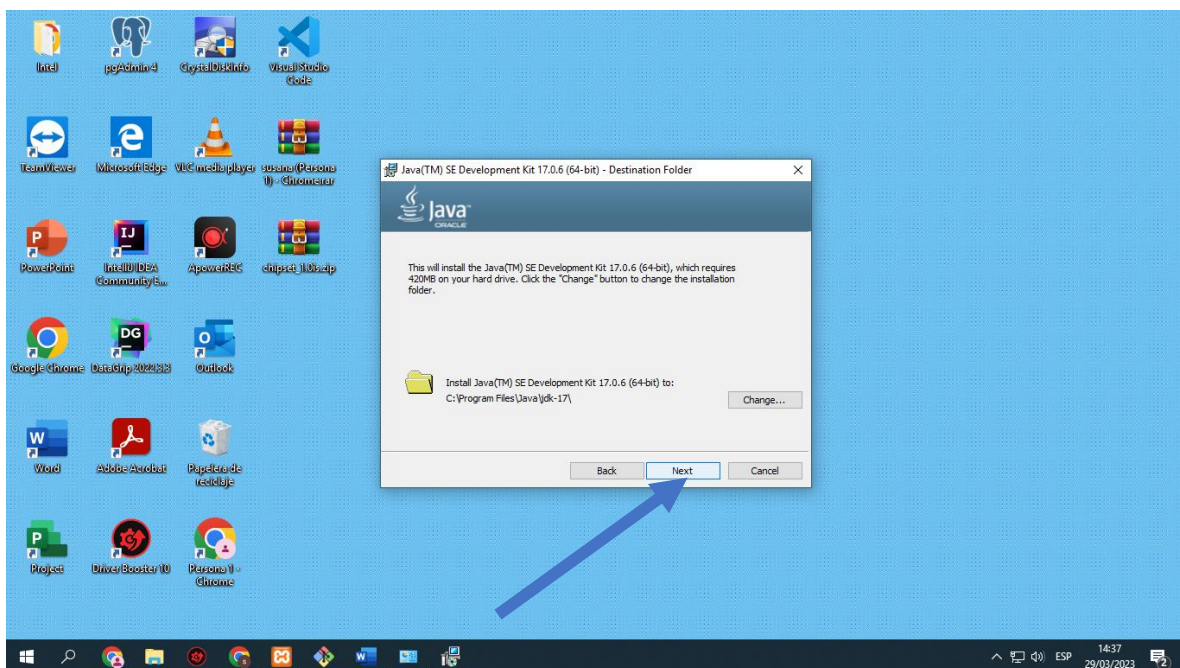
Intel
pgAdmin 4
CrystalDiskInfo
Visual Studio Code
TeamViewer
Microsoft Edge
VLC media player
susana (Persona 1) - Chrome.rar
PowerPoint
IntelliJ IDEA Community E...
ApowerREC
chipset_110is.zip
Google Chrome
DataGrip 2022.3.3
Outlook
Word
Adobe Acrobat
Papelera de reciclaje
Project
Driver Booster 10
Persona 1 - Chrome

Java(TM) SE Development Kit 17.0.6 (64-bit) - Destination Folder

Java
ORACLE

This will install the Java(TM) SE Development Kit 17.0.6 (64-bit), which requires 420MB on your hard drive. Click the "Change" button to change the installation folder.

Install Java(TM) SE Development Kit 17.0.6 (64-bit) to:
C:\Program Files\Java\jdk-17\

Change...

Back
Next
Cancel

ESP
14:37
29/03/2023
2